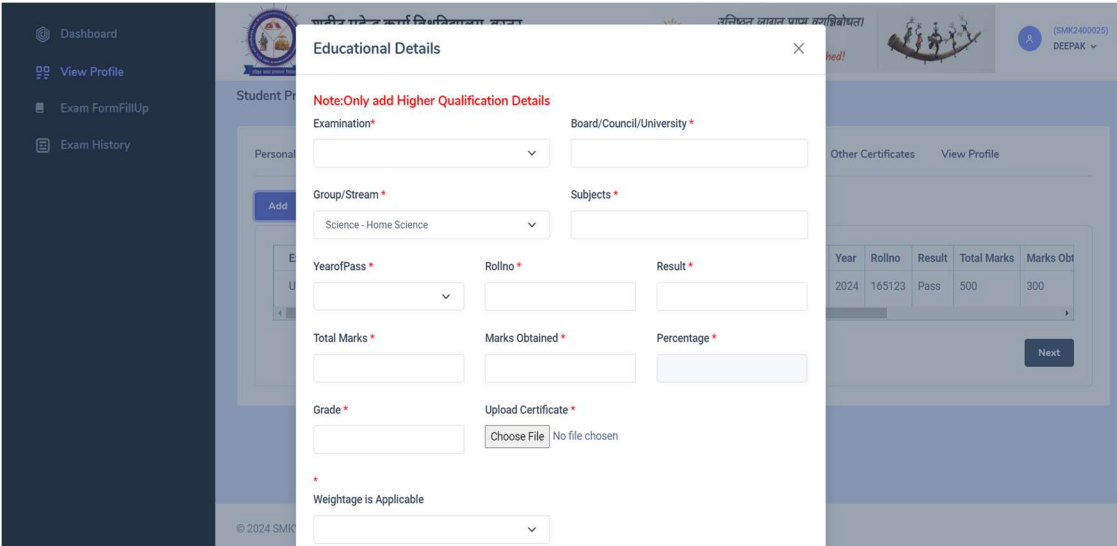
Dashboard
View Profile
Exam FormFillUp
Exam History

शहीद महेन्द्र कर्मा विश्वविद्यालय बस्तर
उत्तिष्ठत जाग्रत प्राप्य वरान्निबोधत।
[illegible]hed!

(SMK2400025)
DEEPAK

Student Pr
Personal
Add
E
U

Other Certificates View Profile

| Year | Rollno | Result | Total Marks | Marks Obt |
|---|---|---|---|---|
| 2024 | 165123 | Pass | 500 | 300 |

Next

© 2024 SMK

Educational Details

Note:Only add Higher Qualification Details

Examination*

Board/Council/University *

Group/Stream *

Science - Home Science

Subjects *

YearofPass *

Rollno *

Result *

Total Marks *

Marks Obtained *

Percentage *

Grade *

Upload Certificate *

Choose File No file chosen

*
Weightage is Applicable